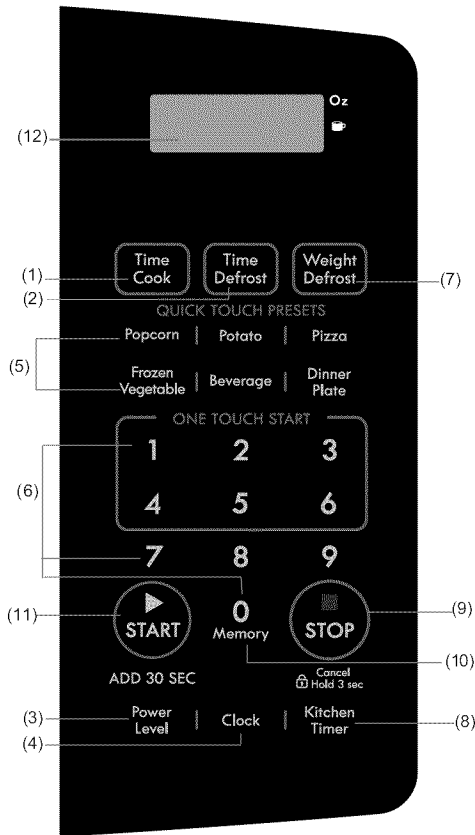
Oz

(12)

(1) Time Cook

(2) Time Defrost

Weight Defrost (7)

QUICK TOUCH PRESETS

(5)

Popcorn | Potato | Pizza

Frozen Vegetable | Beverage | Dinner Plate

ONE TOUCH START

(6)

1 2 3

4 5 6

7 8 9

(11) START

0 Memory

STOP (9)

(10)

ADD 30 SEC

Cancel Hold 3 sec

(3) Power Level

(4) Clock

Kitchen Timer (8)